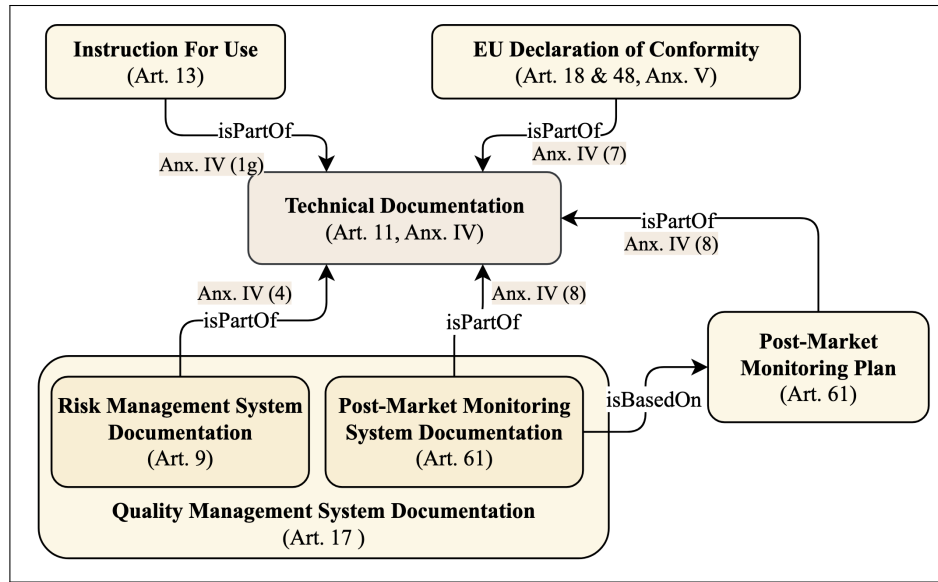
**Instruction For Use**
(Art. 13)

**EU Declaration of Conformity**
(Art. 18 & 48, Anx. V)

isPartOf
Anx. IV (1g)

isPartOf
Anx. IV (7)

**Technical Documentation**
(Art. 11, Anx. IV)

isPartOf
Anx. IV (8)

Anx. IV (4)
isPartOf

Anx. IV (8)
isPartOf

**Post-Market Monitoring Plan**
(Art. 61)

**Risk Management System Documentation**
(Art. 9)

**Post-Market Monitoring System Documentation**
(Art. 61)

isBasedOn

**Quality Management System Documentation**
(Art. 17 )